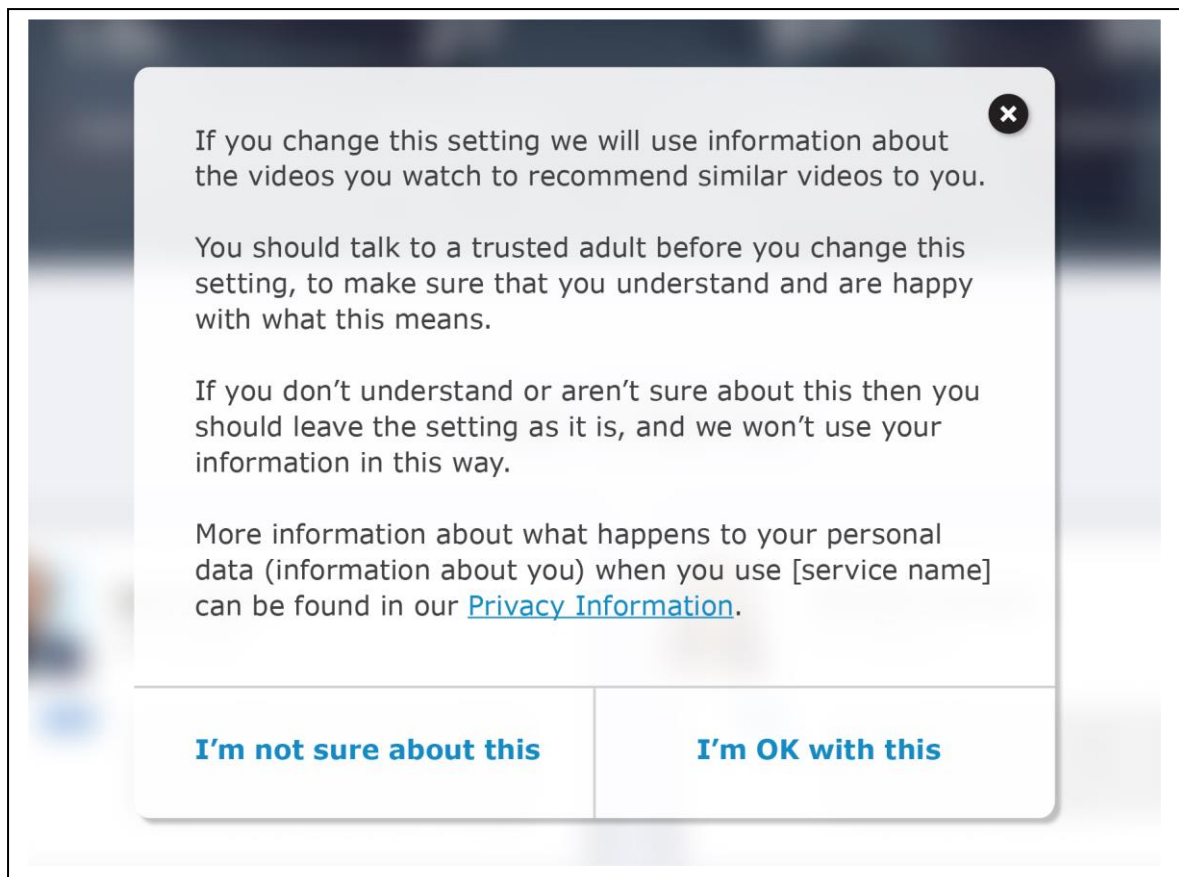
If you change this setting we will use information about the videos you watch to recommend similar videos to you.

You should talk to a trusted adult before you change this setting, to make sure that you understand and are happy with what this means.

If you don't understand or aren't sure about this then you should leave the setting as it is, and we won't use your information in this way.

More information about what happens to your personal data (information about you) when you use [service name] can be found in our Privacy Information.

I'm not sure about this

I'm OK with this